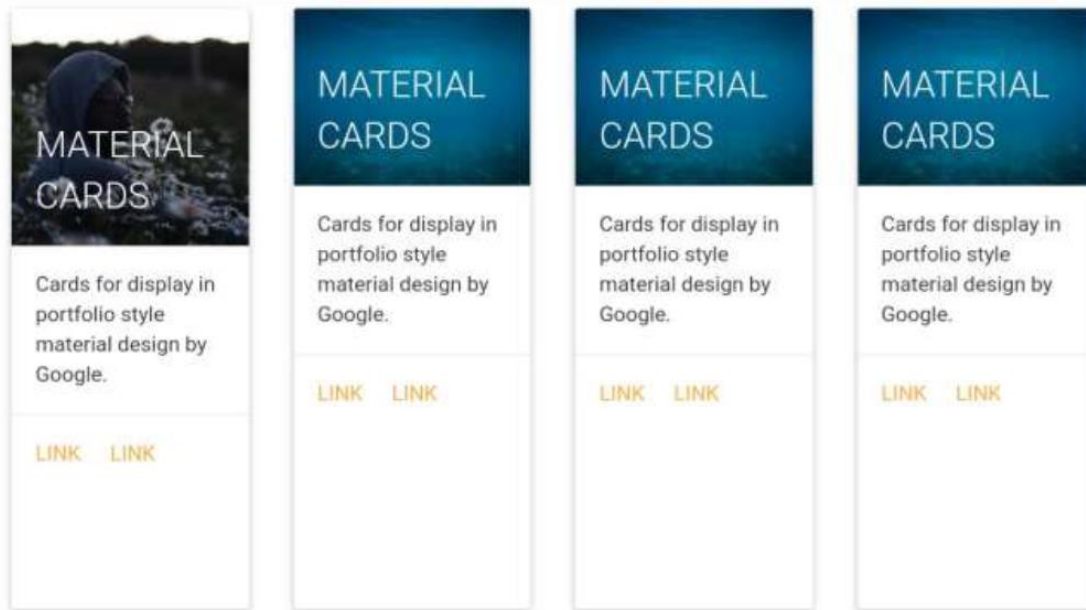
MATERIAL CARDS

Cards for display in portfolio style material design by Google.

LINK LINK

MATERIAL CARDS

Cards for display in portfolio style material design by Google.

LINK LINK

MATERIAL CARDS

Cards for display in portfolio style material design by Google.

LINK LINK

MATERIAL CARDS

Cards for display in portfolio style material design by Google.

LINK LINK